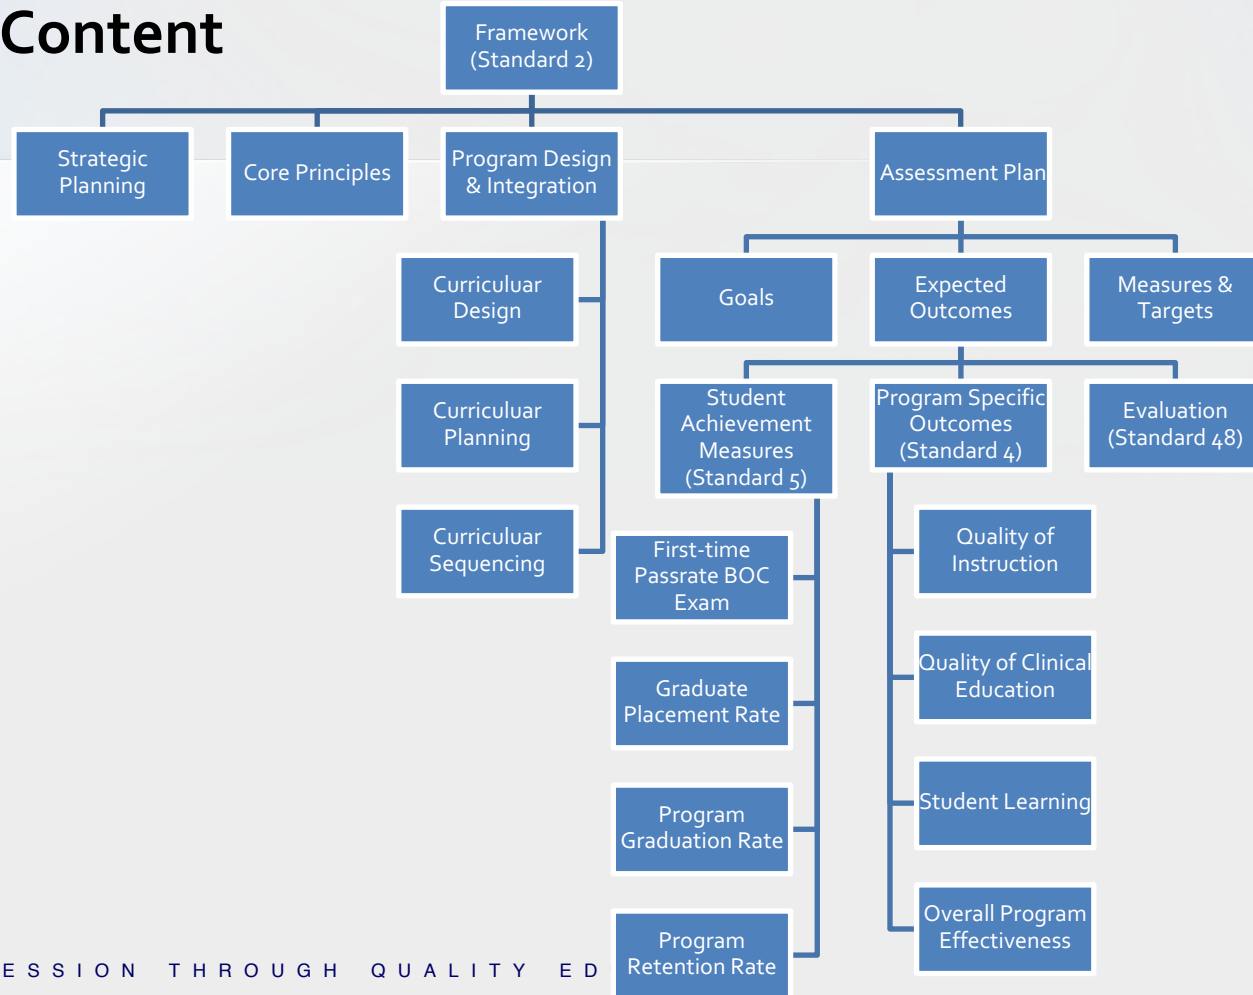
Content

Framework (Standard 2)

Strategic Planning

Core Principles

Program Design & Integration

Assessment Plan

Curriculuar Design

Curriculuar Planning

Curriculuar Sequencing

Goals

Expected Outcomes

Measures & Targets

Student Achievement Measures (Standard 5)

Program Specific Outcomes (Standard 4)

Evaluation (Standard 48)

First-time Passrate BOC Exam

Graduate Placement Rate

Program Graduation Rate

Program Retention Rate

Quality of Instruction

Quality of Clinical Education

Student Learning

Overall Program Effectiveness

ESSION THROUGH QUALITY ED